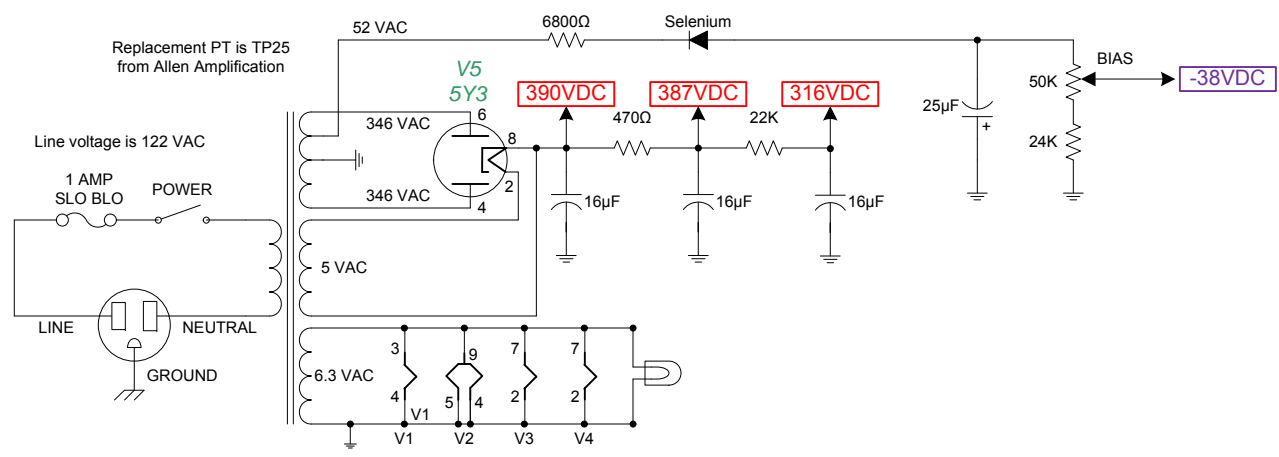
Replacement PT is TP25 from Allen Amplification

52 VAC

6800Ω

Selenium

BIAS

-38VDC

50K

24K

25µF

+

V5
5Y3

390VDC

387VDC

316VDC

470Ω

22K

346 VAC

6

8

346 VAC

2

4

16µF

16µF

16µF

Line voltage is 122 VAC

1 AMP
SLO BLO

POWER

5 VAC

LINE

NEUTRAL

GROUND

6.3 VAC

3

4

V1

9

5

4

7

2

7

2

V1

V2

V3

V4